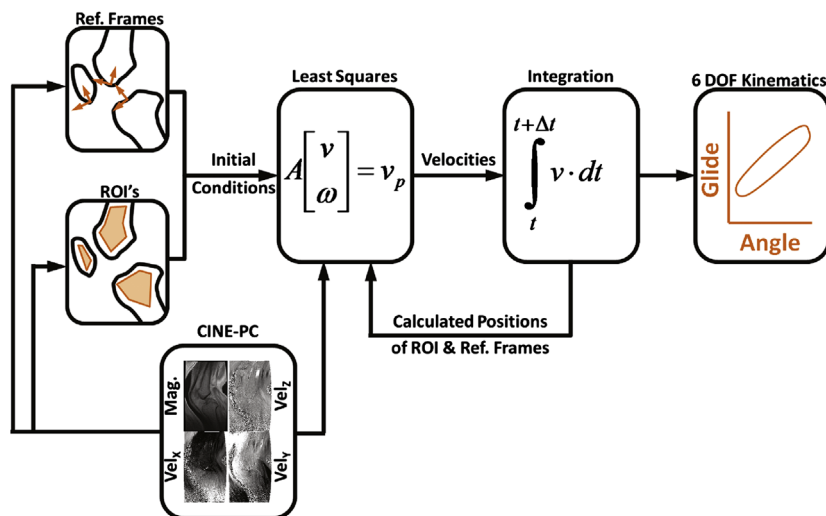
Ref. Frames

ROI's

CINE-PC

Mag.

Vel$_z$

Vel$_x$

Vel$_y$

Initial Conditions

Least Squares

$A\begin{bmatrix} v \\ \omega \end{bmatrix} = v_p$

Velocities

Integration

$\int_{t}^{t+\Delta t} v \cdot dt$

Calculated Positions of ROI & Ref. Frames

6 DOF Kinematics

Glide

Angle